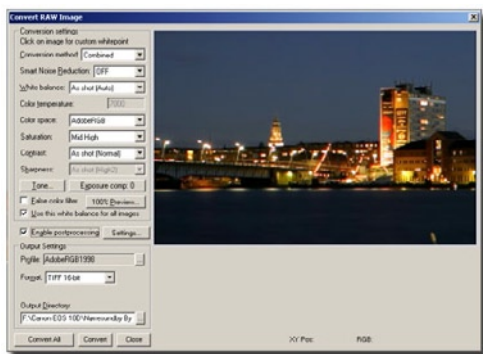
Convert RAW Image

Conversion settings
Click on image for custom whitepoint

Conversion method: Combined
Smart Noise Reduction: OFF
White balance: As shot (Auto)
Color temperature: 5000
Color space: AdobeRGB
Saturation: Mid High
Contrast: As shot (Normal)
Sharpness: As shot (High2)

Tone... Exposure comp: 0

False color filter 100% Preview...
Use this white balance for all images

Enable postprocessing Settings...

Output Settings
Profile: AdobeRGB1998
Format: TIFF 16-bit

Output Directory:
F:\Canon EOS 10D\Nervous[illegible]

Convert All Convert Close

XY Pos: RGB: